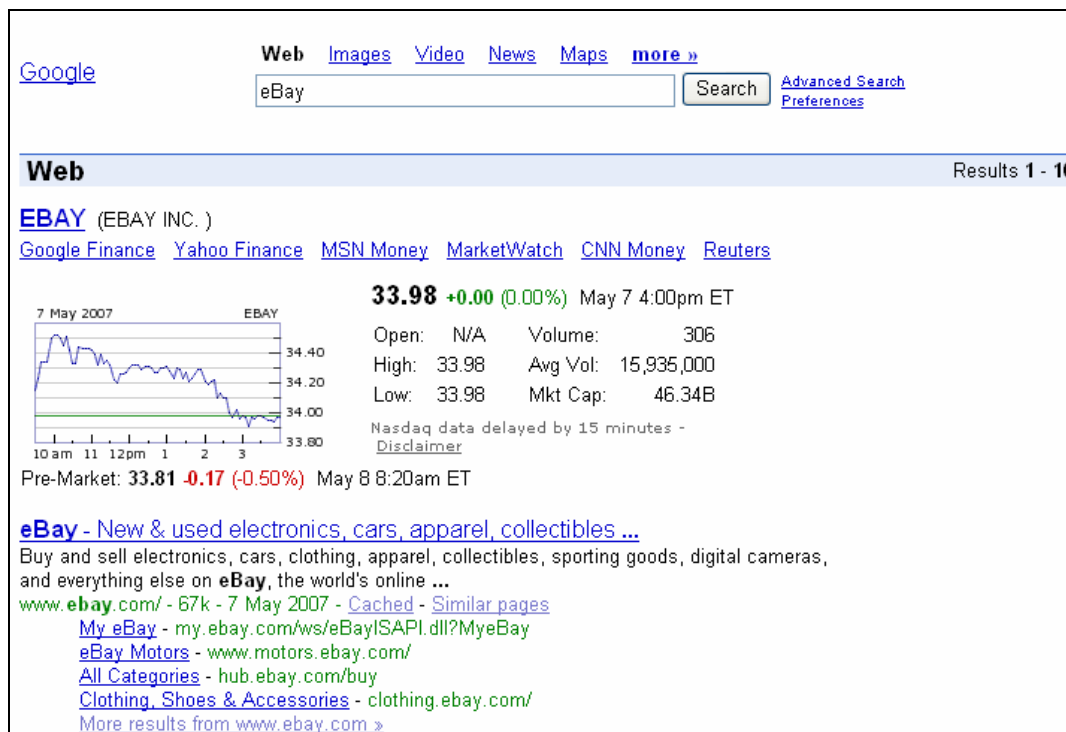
Google

Web Images Video News Maps more »

eBay

Search

Advanced Search
Preferences

Web

Results 1 - 1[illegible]

EBAY (EBAY INC. )

Google Finance Yahoo Finance MSN Money MarketWatch CNN Money Reuters

7 May 2007 EBAY

34.40
34.20
34.00
33.80

10 am 11 12pm 1 2 3

33.98 +0.00 (0.00%) May 7 4:00pm ET

| Open: | N/A | Volume: | 306 |
|---|---|---|---|
| High: | 33.98 | Avg Vol: | 15,935,000 |
| Low: | 33.98 | Mkt Cap: | 46.34B |

Nasdaq data delayed by 15 minutes - Disclaimer

Pre-Market: 33.81 -0.17 (-0.50%) May 8 8:20am ET

eBay - New & used electronics, cars, apparel, collectibles ...

Buy and sell electronics, cars, clothing, apparel, collectibles, sporting goods, digital cameras, and everything else on eBay, the world's online ...

www.ebay.com/ - 67k - 7 May 2007 - Cached - Similar pages

My eBay - my.ebay.com/ws/eBayISAPI.dll?MyeBay
eBay Motors - www.motors.ebay.com/
All Categories - hub.ebay.com/buy
Clothing, Shoes & Accessories - clothing.ebay.com/
More results from www.ebay.com »